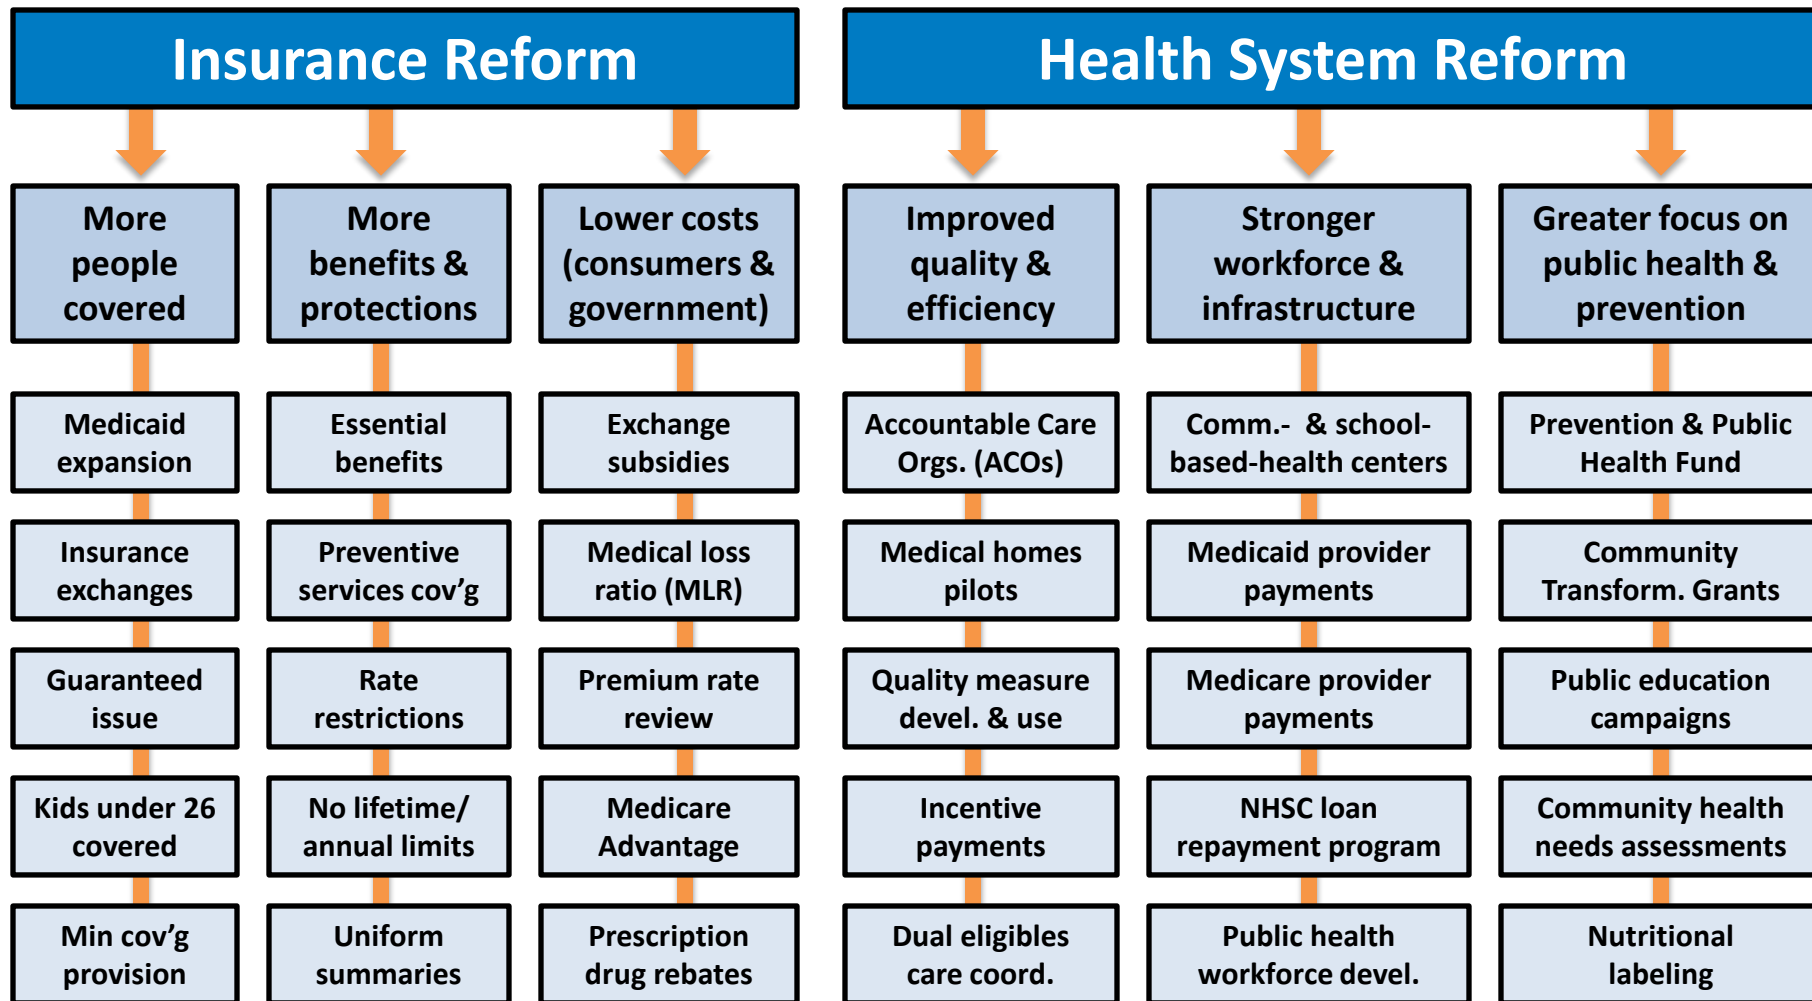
Insurance Reform

Health System Reform

More people covered

Medicaid expansion

Insurance exchanges

Guaranteed issue

Kids under 26 covered

Min cov'g provision

More benefits & protections

Essential benefits

Preventive services cov'g

Rate restrictions

No lifetime/ annual limits

Uniform summaries

Lower costs (consumers & government)

Exchange subsidies

Medical loss ratio (MLR)

Premium rate review

Medicare Advantage

Prescription drug rebates

Improved quality & efficiency

Accountable Care Orgs. (ACOs)

Medical homes pilots

Quality measure devel. & use

Incentive payments

Dual eligibles care coord.

Stronger workforce & infrastructure

Comm.- & school-based-health centers

Medicaid provider payments

Medicare provider payments

NHSC loan repayment program

Public health workforce devel.

Greater focus on public health & prevention

Prevention & Public Health Fund

Community Transform. Grants

Public education campaigns

Community health needs assessments

Nutritional labeling